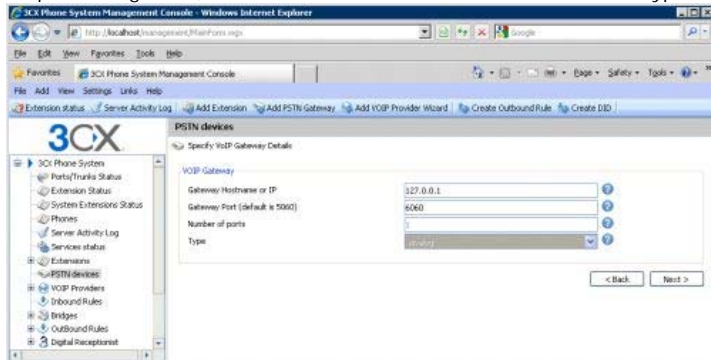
3CX Phone System Management Console - Windows Internet Explorer

http://localhost/management/MainForm.aspx

Google

File Edit View Favorites Tools Help

Favorites 3CX Phone System Management Console

Page Safety Tools

File Add View Settings Links Help

Extension status Server Activity Log Add Extension Add PSTN Gateway Add VOIP Provider Wizard Create Outbound Rule Create DID

3CX

3CX Phone System
Ports/Trunks Status
Extension Status
System Extensions Status
Phones
Server Activity Log
Services status
Extensions
PSTN devices
VOIP Providers
Inbound Rules
Bridges
OutBound Rules
Digital Receptionist

PSTN devices

Specify VoIP Gateway Details

VOIP Gateway

| | |
|---|---|
| Gateway Hostname or IP | 127.0.0.1 |
| Gateway Port (default is 5060) | 6060 |
| Number of ports | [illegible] |
| Type | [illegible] |

< Back Next >